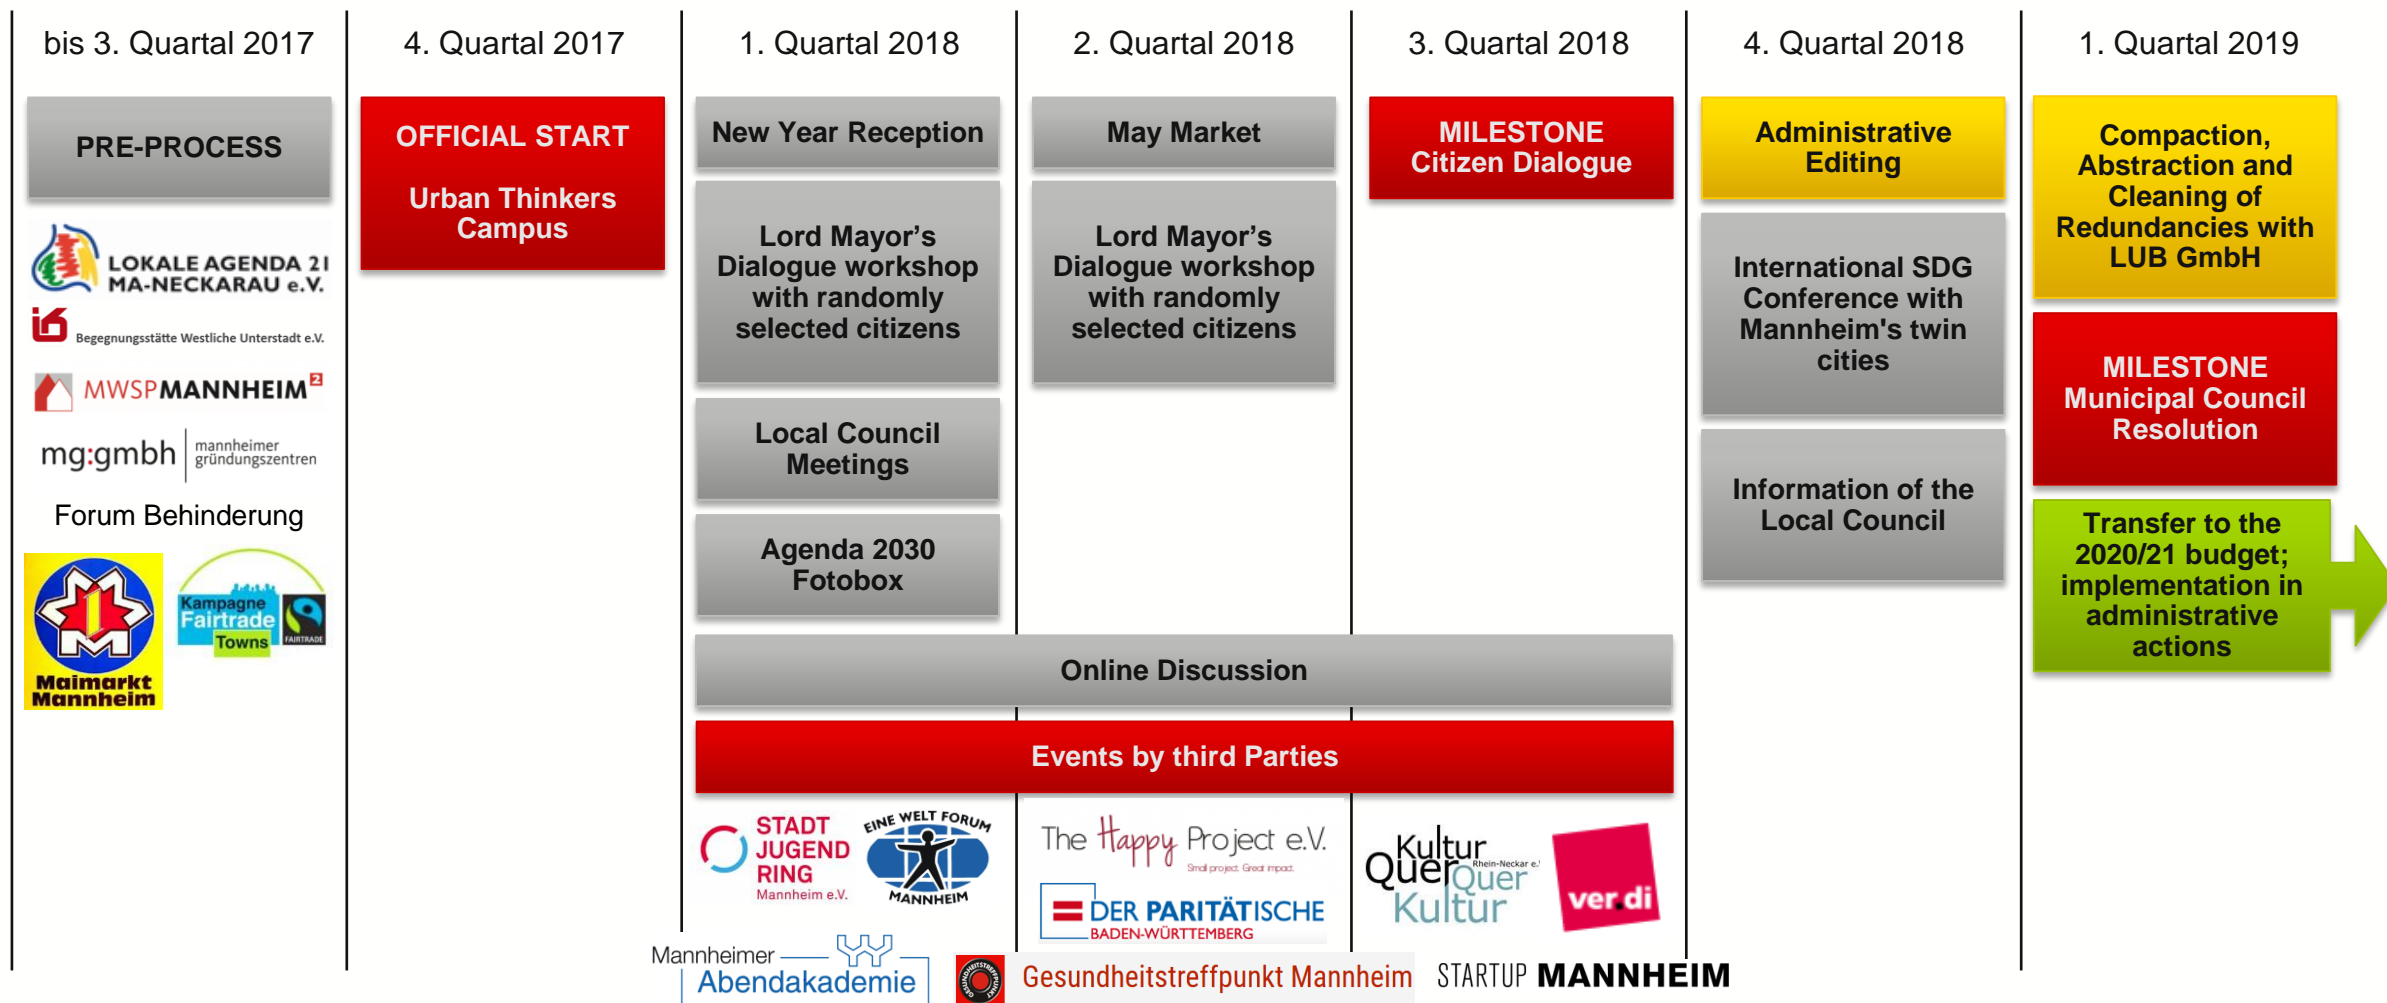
bis 3. Quartal 2017

PRE-PROCESS

LOKALE AGENDA 21 MA-NECKARAU e.V.

Begegnungsstätte Westliche Unterstadt e.V.

MWSPMANNHEIM²

mg:gmbh mannheimer gründungszentren

Forum Behinderung

Maimarkt Mannheim

Kampagne Fairtrade Towns

FAIRTRADE

4. Quartal 2017

OFFICIAL START

Urban Thinkers Campus

1. Quartal 2018

New Year Reception

Lord Mayor's Dialogue workshop with randomly selected citizens

Local Council Meetings

Agenda 2030 Fotobox

2. Quartal 2018

May Market

Lord Mayor's Dialogue workshop with randomly selected citizens

3. Quartal 2018

MILESTONE Citizen Dialogue

4. Quartal 2018

Administrative Editing

International SDG Conference with Mannheim's twin cities

Information of the Local Council

1. Quartal 2019

Compaction, Abstraction and Cleaning of Redundancies with LUB GmbH

MILESTONE Municipal Council Resolution

Transfer to the 2020/21 budget; implementation in administrative actions

Online Discussion

Events by third Parties

STADT JUGEND RING Mannheim e.V.

EINE WELT FORUM MANNHEIM

The Happy Project e.V. Small project. Great impact.

DER PARITÄTISCHE BADEN-WÜRTTEMBERG

Kultur Quer Quer Kultur Rhein-Neckar e.V.

ver.di

Mannheimer Abendakademie

Gesundheitstreffpunkt Mannheim

STARTUP MANNHEIM